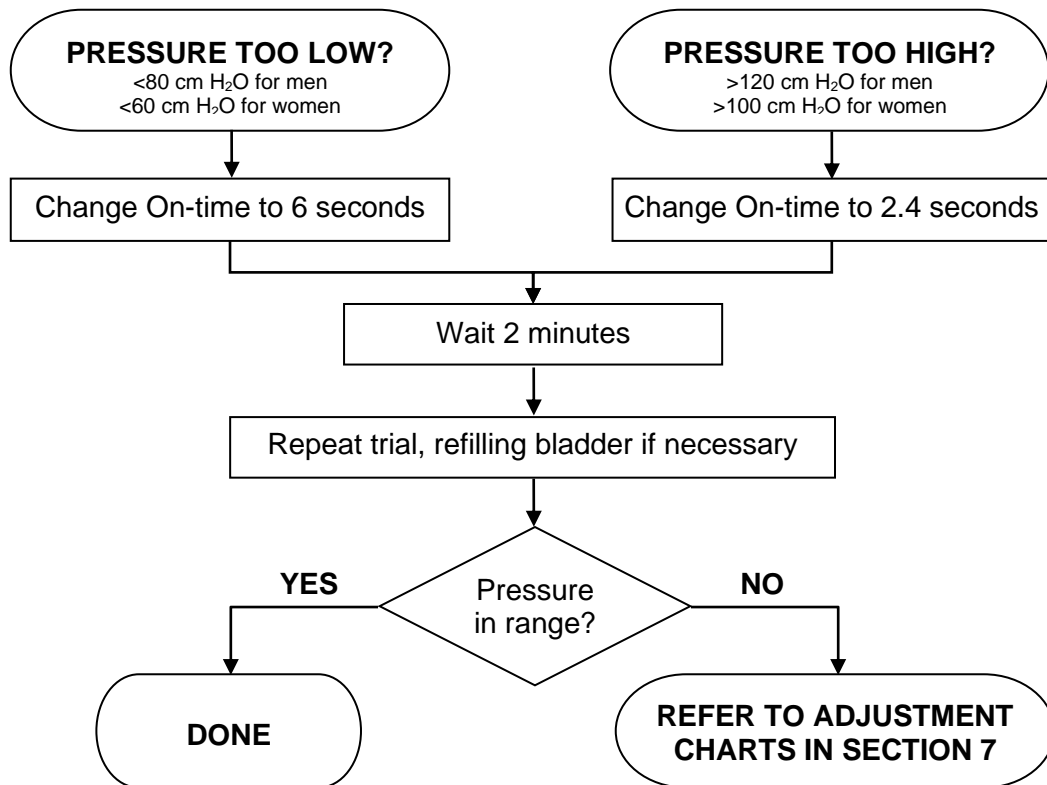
**PRESSURE TOO LOW?**
<80 cm $H_2O$ for men
<60 cm $H_2O$ for women

**PRESSURE TOO HIGH?**
>120 cm $H_2O$ for men
>100 cm $H_2O$ for women

Change On-time to 6 seconds

Change On-time to 2.4 seconds

Wait 2 minutes

Repeat trial, refilling bladder if necessary

Pressure in range?

**YES**

**NO**

**DONE**

**REFER TO ADJUSTMENT CHARTS IN SECTION 7**